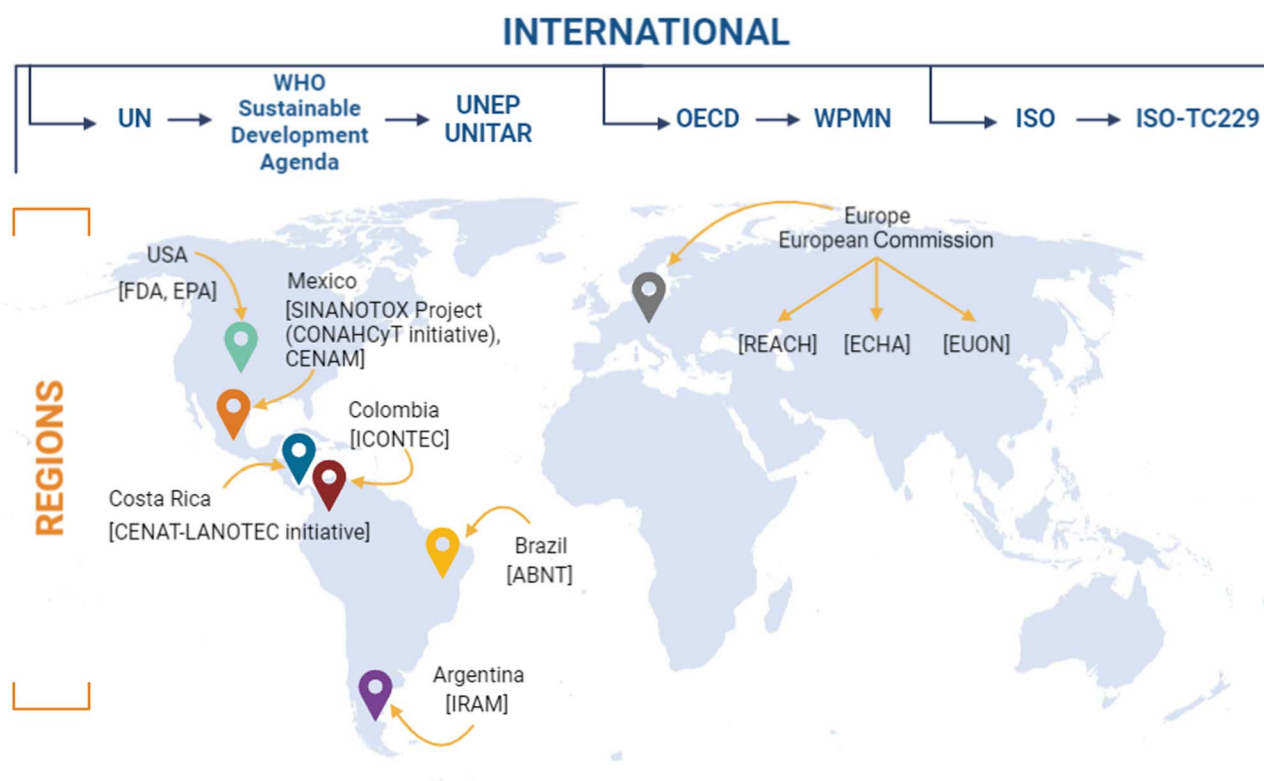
INTERNATIONAL

UN → WHO Sustainable Development Agenda → UNEP UNITAR

OECD → WPMN

ISO → ISO-TC229

REGIONS

USA
[FDA, EPA]

Mexico
[SINANOTOX Project (CONAHCyT initiative), CENAM]

Colombia
[ICONTEC]

Costa Rica
[CENAT-LANOTEC initiative]

Brazil
[ABNT]

Argentina
[IRAM]

Europe
European Commission

[REACH]
[ECHA]
[EUON]